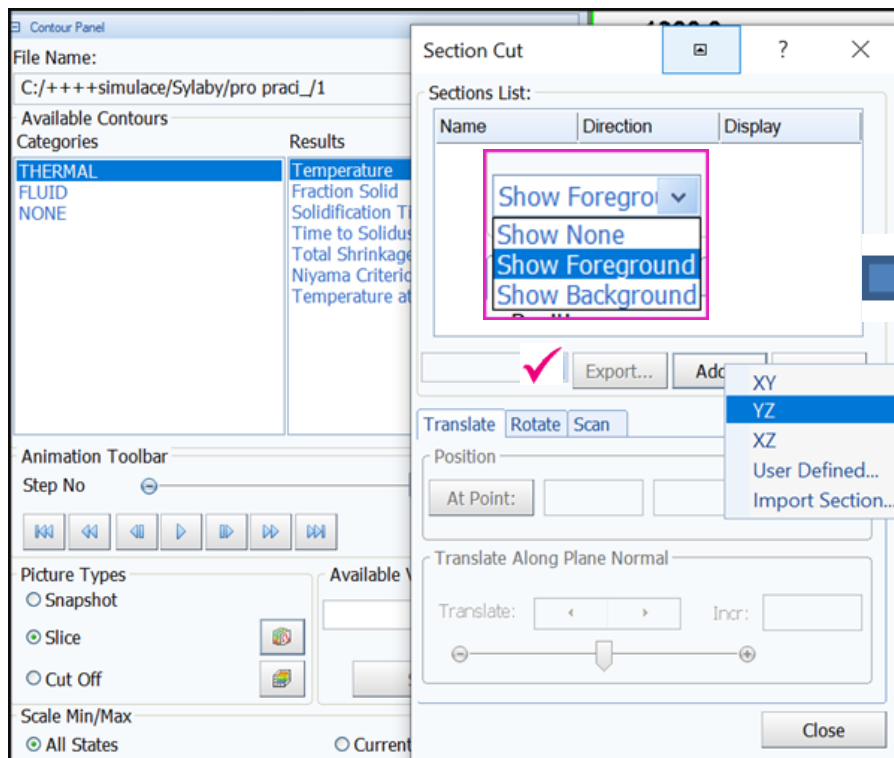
Contour Panel

File Name:

C:/++++simulace/Sylaby/pro praci_/1

Available Contours

Categories

THERMAL
FLUID
NONE

Results

Temperature
Fraction Solid
Solidification Ti
Time to Solidus
Total Shrinkage
Niyama Criteric
Temperature at

Animation Toolbar

Step No

Picture Types

Snapshot

Slice

Cut Off

Available V

Scale Min/Max

All States

Current

Section Cut

?

Sections List:

| Name | Direction | Display |
|---|---|---|

Show Foregrou

Show None
Show Foreground
Show Background

Export...

Add

XY
YZ
XZ
User Defined...
Import Section...

Translate | Rotate | Scan

Position

At Point:

Translate Along Plane Normal

Translate:

Incr:

Close